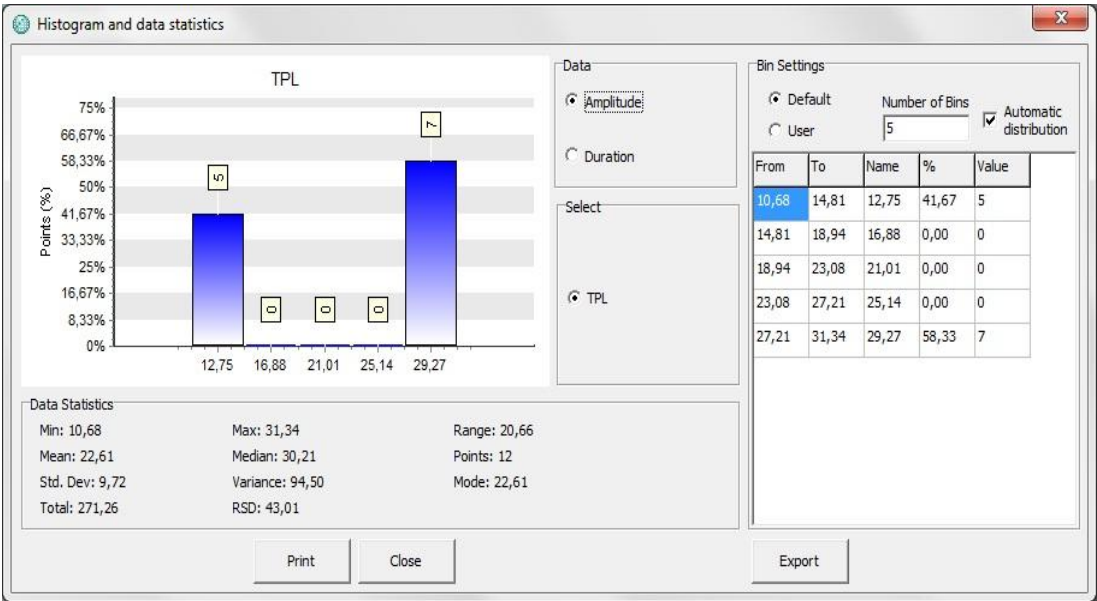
Histogram and data statistics

TPL

75%
66,67%
58,33%
50%
41,67%
33,33%
25%
16,67%
8,33%
0%

Points (%)

5
0
0
0
7

12,75 16,88 21,01 25,14 29,27

Data
Amplitude
Duration

Select
TPL

Bin Settings
Default
User
Number of Bins
5
Automatic distribution

| From | To | Name | % | Value |
|---|---|---|---|---|
| 10,68 | 14,81 | 12,75 | 41,67 | 5 |
| 14,81 | 18,94 | 16,88 | 0,00 | 0 |
| 18,94 | 23,08 | 21,01 | 0,00 | 0 |
| 23,08 | 27,21 | 25,14 | 0,00 | 0 |
| 27,21 | 31,34 | 29,27 | 58,33 | 7 |

Data Statistics
Min: 10,68
Mean: 22,61
Std. Dev: 9,72
Total: 271,26
Max: 31,34
Median: 30,21
Variance: 94,50
RSD: 43,01
Range: 20,66
Points: 12
Mode: 22,61

Print
Close
Export